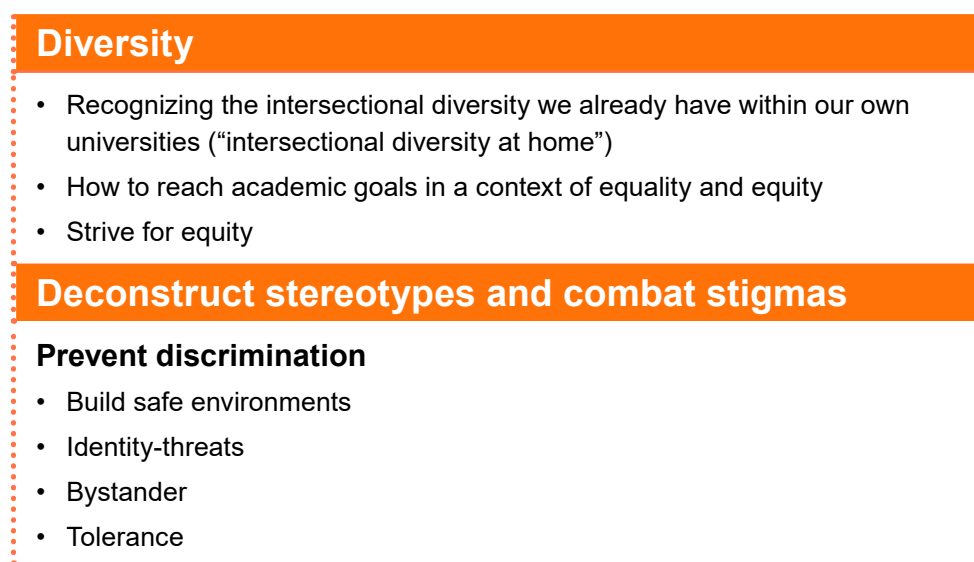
Diversity

- Recognizing the intersectional diversity we already have within our own universities (“intersectional diversity at home”)
- How to reach academic goals in a context of equality and equity
- Strive for equity

Deconstruct stereotypes and combat stigmas

Prevent discrimination

- Build safe environments
- Identity-threats
- Bystander
- Tolerance